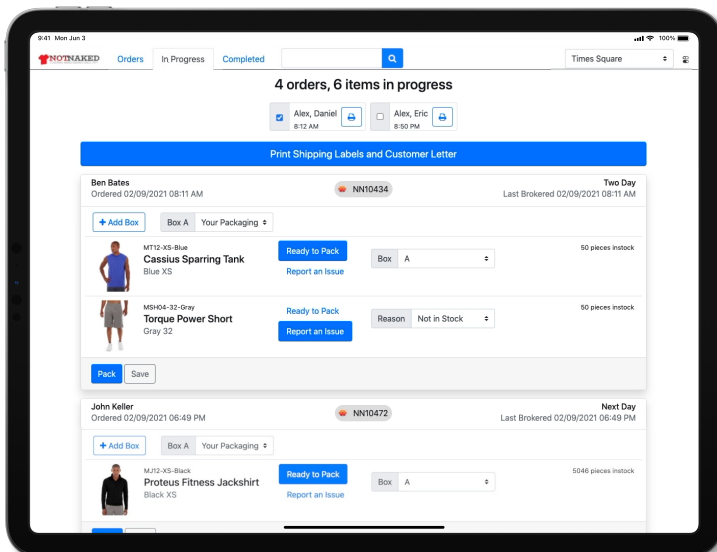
9:41 Mon Jun 3

100%

NOTNAKED Orders In Progress Completed

Times Square

4 orders, 6 items in progress

Alex, Daniel
8:12 AM

Alex, Eric
8:50 PM

Print Shipping Labels and Customer Letter

Ben Bates
Ordered 02/09/2021 08:11 AM

NN10434

Two Day
Last Brokered 02/09/2021 08:11 AM

+ Add Box Box A Your Packaging

MT12-XS-Blue
Cassius Sparring Tank
Blue XS

Ready to Pack
Report an Issue

Box A

50 pieces instock

MSH04-32-Gray
Torque Power Short
Gray 32

Ready to Pack
Report an Issue

Reason Not in Stock

50 pieces instock

Pack Save

John Keller
Ordered 02/09/2021 06:49 PM

NN10472

Next Day
Last Brokered 02/09/2021 06:49 PM

+ Add Box Box A Your Packaging

MJ12-XS-Black
Proteus Fitness Jackshirt
Black XS

Ready to Pack
Report an Issue

Box A

5046 pieces instock